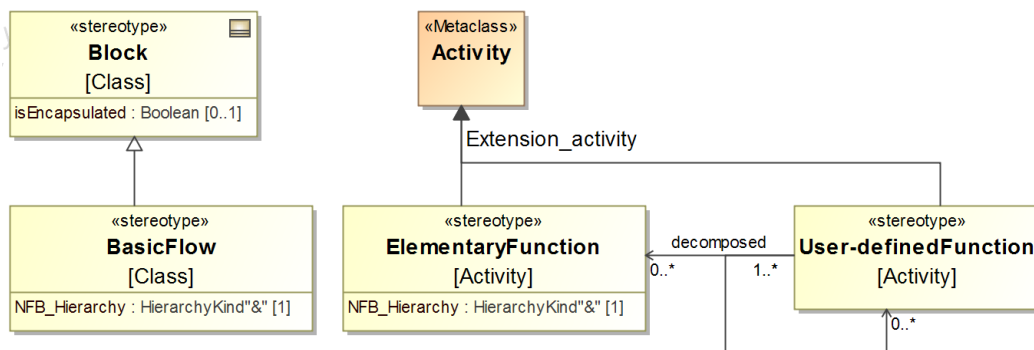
«stereotype»
Block
[Class]
isEncapsulated : Boolean [0..1]

«stereotype»
BasicFlow
[Class]
NFB_Hierarchy : HierarchyKind"&" [1]

«Metaclass»
Activity

Extension_activity

«stereotype»
ElementaryFunction
[Activity]
NFB_Hierarchy : HierarchyKind"&" [1]

decomposed
0..*
1..*

«stereotype»
User-definedFunction
[Activity]

0..*